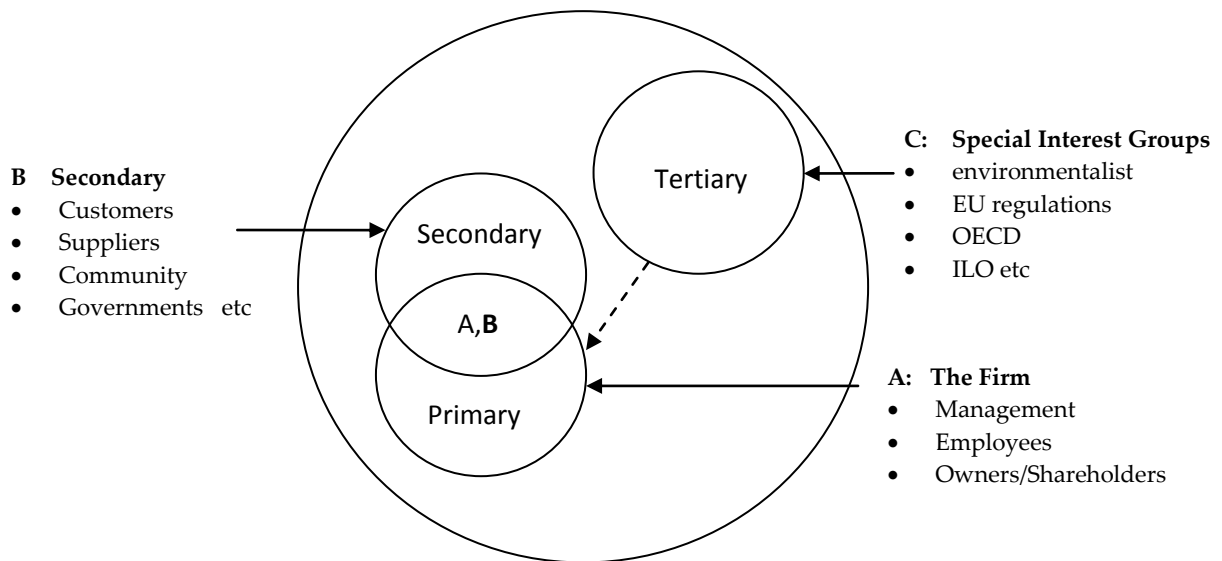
B Secondary
- Customers
- Suppliers
- Community
- Governments etc

Tertiary

Secondary

A,**B**

Primary

C: Special Interest Groups
- environmentalist
- EU regulations
- OECD
- ILO etc

A: The Firm
- Management
- Employees
- Owners/Shareholders